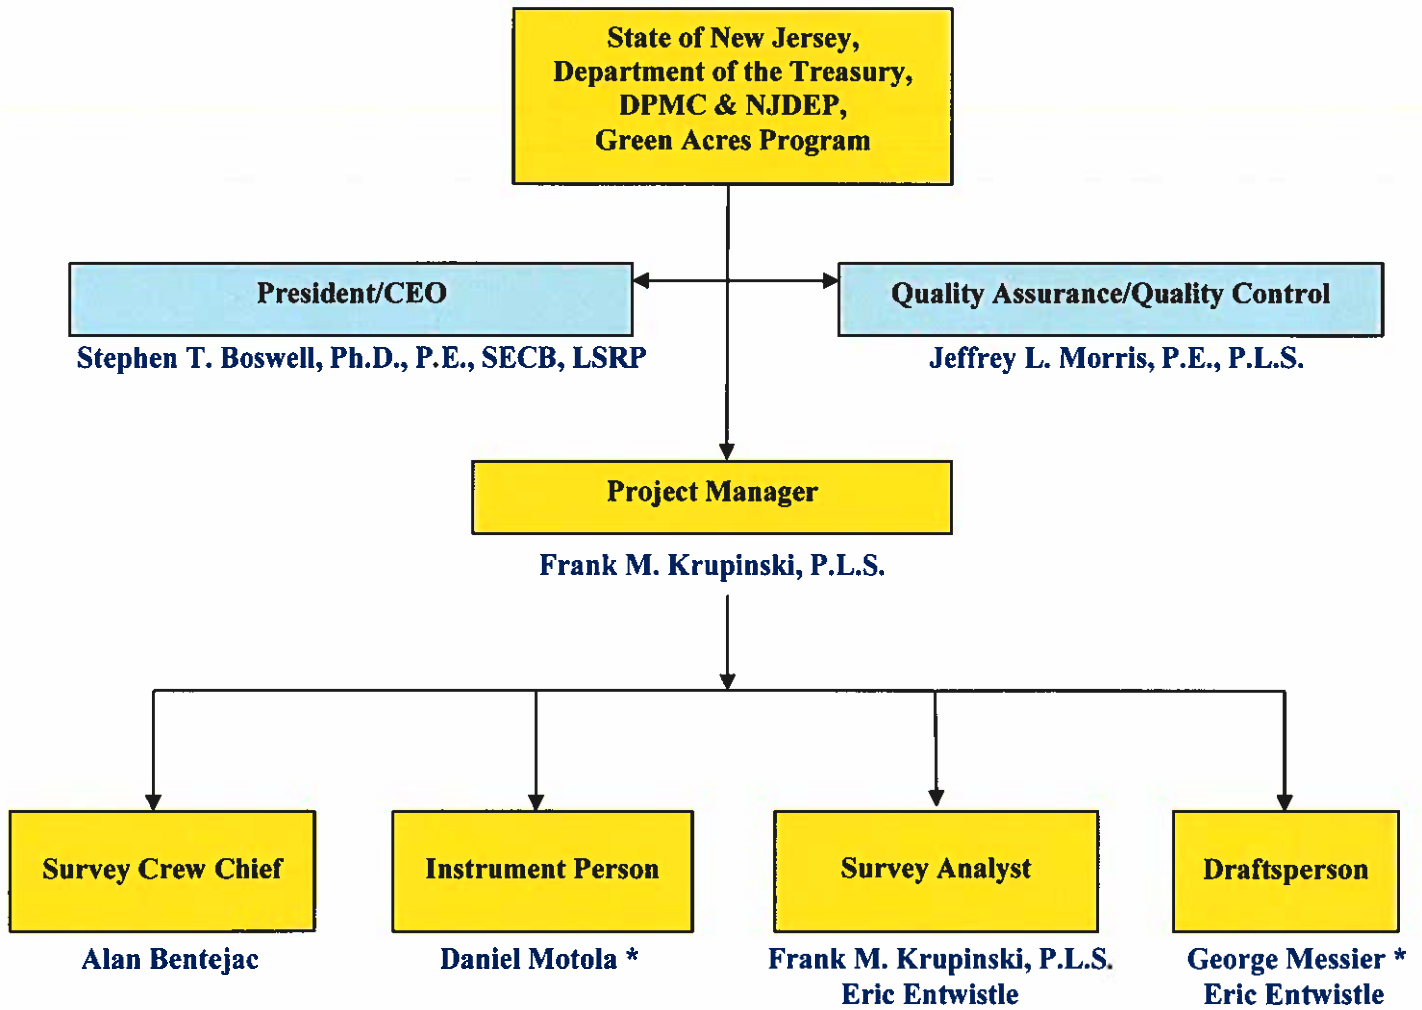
State of New Jersey,
Department of the Treasury,
DPMC & NJDEP,
Green Acres Program

President/CEO

Stephen T. Boswell, Ph.D., P.E., SECB, LSRP

Quality Assurance/Quality Control

Jeffrey L. Morris, P.E., P.L.S.

Project Manager

Frank M. Krupinski, P.L.S.

Survey Crew Chief

Alan Bentejac

Instrument Person

Daniel Motola *

Survey Analyst

Frank M. Krupinski, P.L.S.
Eric Entwistle

Draftsperson

George Messier *
Eric Entwistle